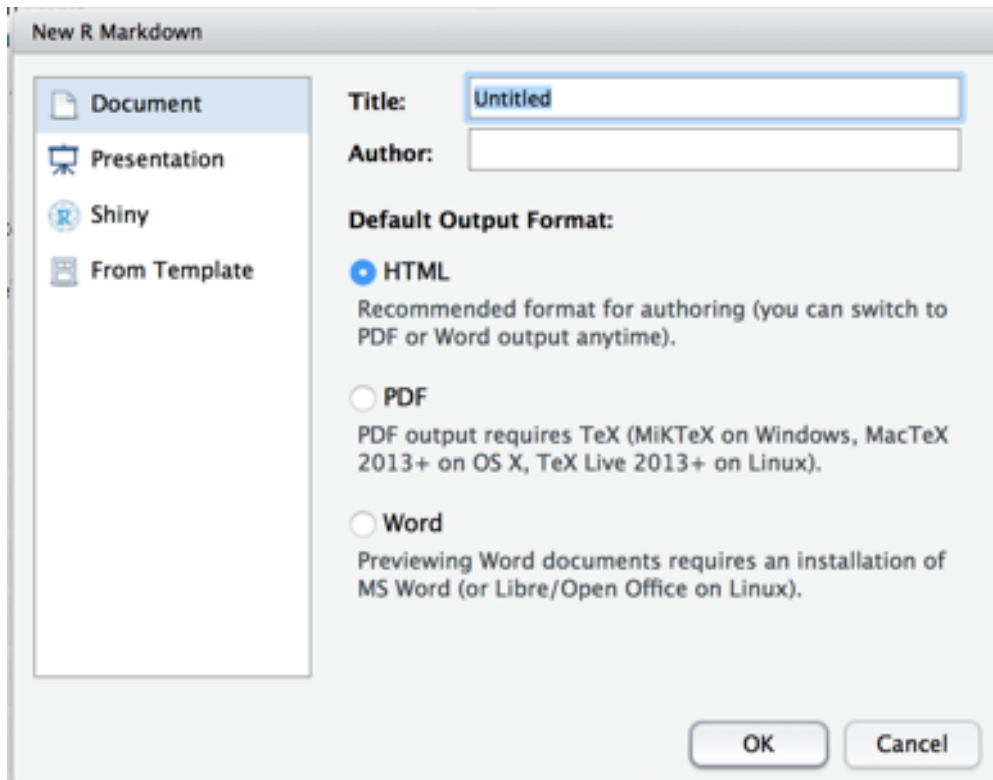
New R Markdown

Document
Presentation
Shiny
From Template

Title: Untitled
Author:

Default Output Format:

HTML
Recommended format for authoring (you can switch to PDF or Word output anytime).

PDF
PDF output requires TeX (MiKTeX on Windows, MacTeX 2013+ on OS X, TeX Live 2013+ on Linux).

Word
Previewing Word documents requires an installation of MS Word (or Libre/Open Office on Linux).

OK Cancel